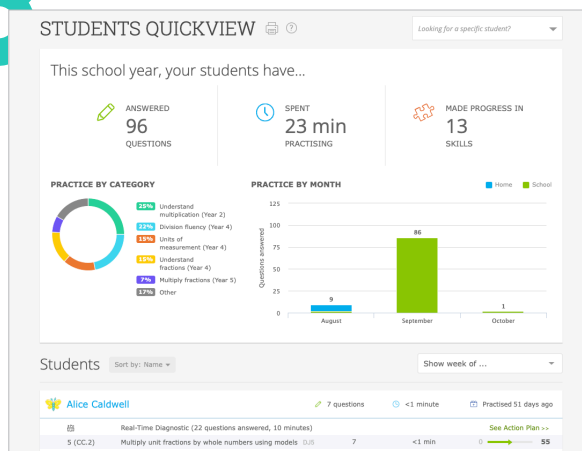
STUDENTS QUICKVIEW ?

Looking for a specific student?

This school year, your students have...

ANSWERED
96
QUESTIONS

SPENT
23 min
PRACTISING

MADE PROGRESS IN
13
SKILLS

PRACTICE BY CATEGORY

25% Understand multiplication (Year 2)
22% Division fluency (Year 4)
19% Units of measurement (Year 4)
15% Understand fractions (Year 4)
7% Multiply fractions (Year 5)
17% Other

PRACTICE BY MONTH

Home School

| | August | September | October |
|---|---|---|---|
| | 9 | 86 | 1 |

125
100
75
50
25
0

Questions answered

Students Sort by: Name

Show week of ...

Alice Caldwell 7 questions <1 minute Practised 51 days ago

Real-Time Diagnostic (22 questions answered, 10 minutes) See Action Plan >>

5 (CC.2) Multiply unit fractions by whole numbers using models DJ8 7 <1 min 0 55